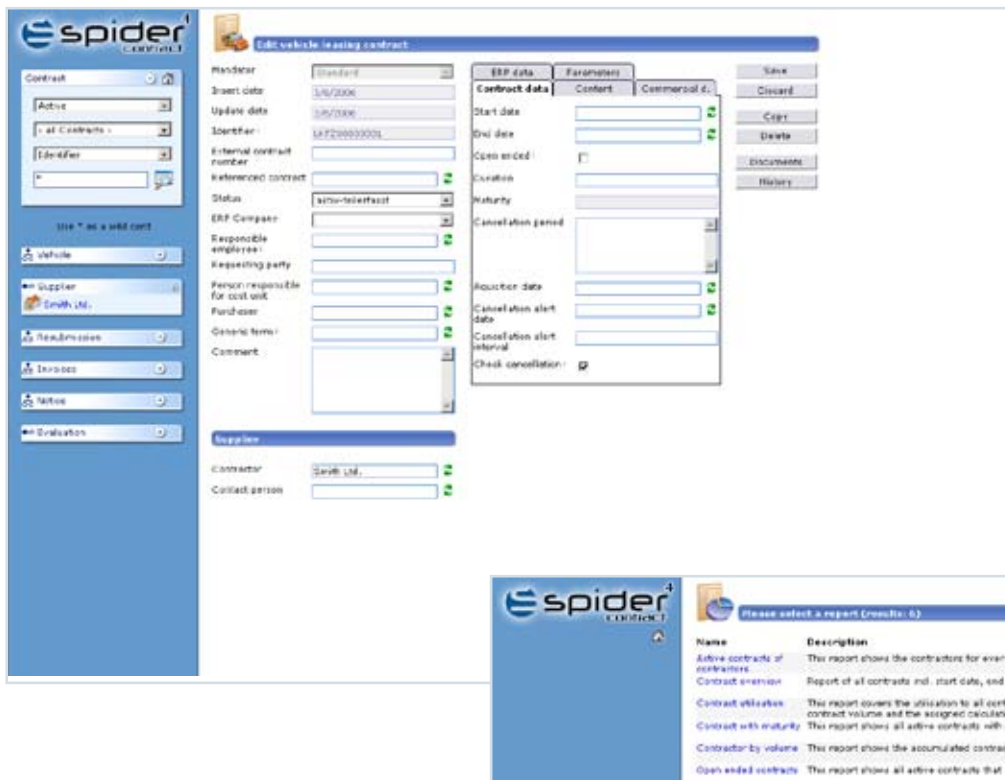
spider contract

Contract

Active

- all Contracts -

Identifier

*

Use * as a wild card

Vehicle

Supplier

Smith Ltd.

Resubmission

Invoices

Notes

Evaluation

Edit vehicle leasing contract

Mandator | Standard
Insert date | 1/6/2006
Update date | 1/6/2006
Identifier | LKT200000001
External contract number
Referenced contract
Status | aktiv-teleriest
ERP Company
Responsible employee
Requesting party
Person responsible for cost unit
Purchaser
Generic term
Comment

Supplier

Contractor | Smith Ltd.
Contact person

ERP data | Parameters
Contract data | Content | Commercial d.

Start date
End date
Open ended
Duration
Maturity
Cancellation period
Requisition date
Cancellation alert date
Cancellation alert interval
Check cancellation

Save
Discard
Copy
Delete
Documents
History

spider contract

Please select a report (results: 6)

| Name | Description |
|---|---|
| Active contracts of contractors | This report shows the contractors for ever |
| Contract overview | Report of all contracts incl. start date, end |
| Contract utilisation | This report covers the utilisation to all cont contract volume and the assigned calculat |
| Contract with maturity | This report shows all active contracts with |
| Contractor by volume | This report shows the accumulated contrac |
| Open ended contracts | This report shows all active contracts that |